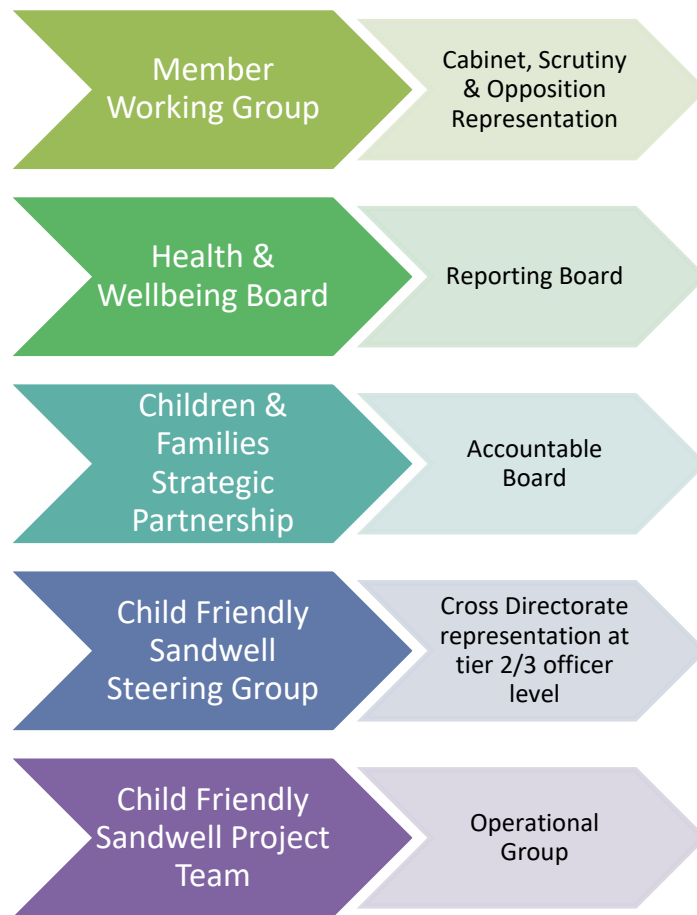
Member Working Group

Cabinet, Scrutiny & Opposition Representation

Health & Wellbeing Board

Reporting Board

Children & Families Strategic Partnership

Accountable Board

Child Friendly Sandwell Steering Group

Cross Directorate representation at tier 2/3 officer level

Child Friendly Sandwell Project Team

Operational Group